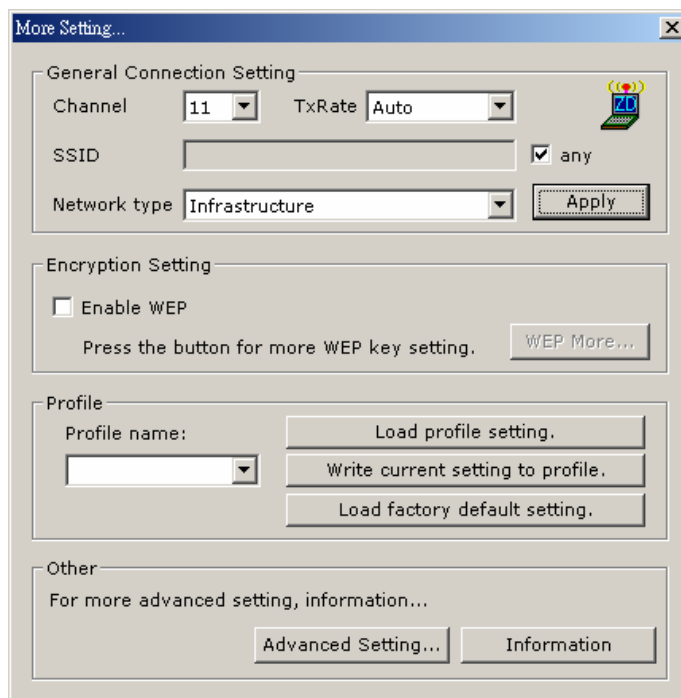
More Setting...

General Connection Setting

Channel 11 TxRate Auto

ZD

SSID

any

Network type Infrastructure

Apply

Encryption Setting

Enable WEP

Press the button for more WEP key setting.

WEP More...

Profile

Profile name:

Load profile setting.

Write current setting to profile.

Load factory default setting.

Other

For more advanced setting, information...

Advanced Setting...

Information